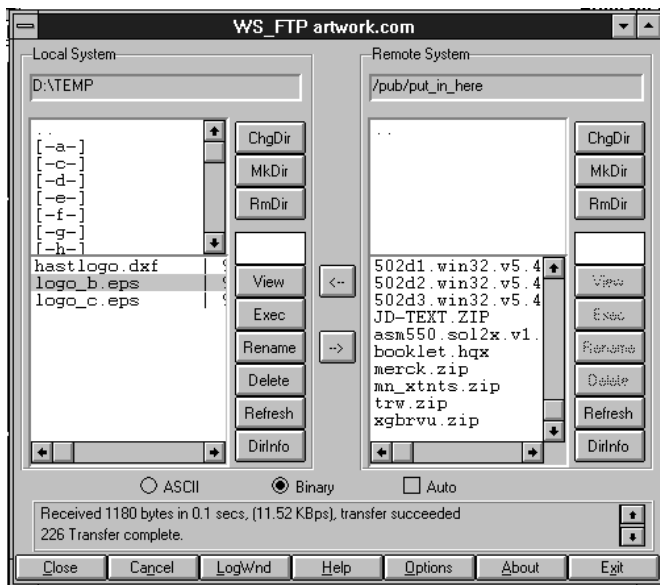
WS_FTP artwork.com

Local System

D:\TEMP

..
[-a-]
[-c-]
[-d-]
[-e-]
[-f-]
[-g-]
[-h-]

hastlogo.dxf
logo_b.eps
logo_c.eps

ChgDir
MkDir
RmDir

View
Exec
Rename
Delete
Refresh
DirInfo

<--
-->

Remote System

/pub/put_in_here

..

502d1.win32.v5.4
502d2.win32.v5.4
502d3.win32.v5.4
JD-TEXT.ZIP
asm550.sol2x.v1.
booklet.hqx
merck.zip
mn_xtnts.zip
trw.zip
xgbrvu.zip

ChgDir
MkDir
RmDir

View
Exec
Rename
Delete
Refresh
DirInfo

ASCII
Binary
Auto

Received 1180 bytes in 0.1 secs, (11.52 KBps), transfer succeeded
226 Transfer complete.

Close
Cancel
LogWnd
Help
Options
About
Exit